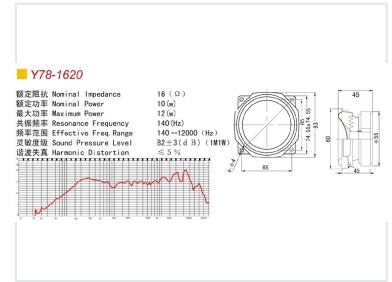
Y78-1620

| 额定阻抗 Nominal Impedance | 16（Ω） |
|---|---|
| 额定功率 Nominal Power | 10(w) |
| 最大功率 Maximum Power | 12(w) |
| 共振频率 Resonance Frequency | 140(Hz) |
| 频率范围 Effective Freq.Range | 140～12000（Hz） |
| 灵敏度级 Sound Pressure Level | 82±3(dB)(1M1W) |
| 谐波失真 Harmonic Distortion | ≤5% |

65
4-φ4
74.5
65
55
45
60
φ55
φ45
33
45
65
33